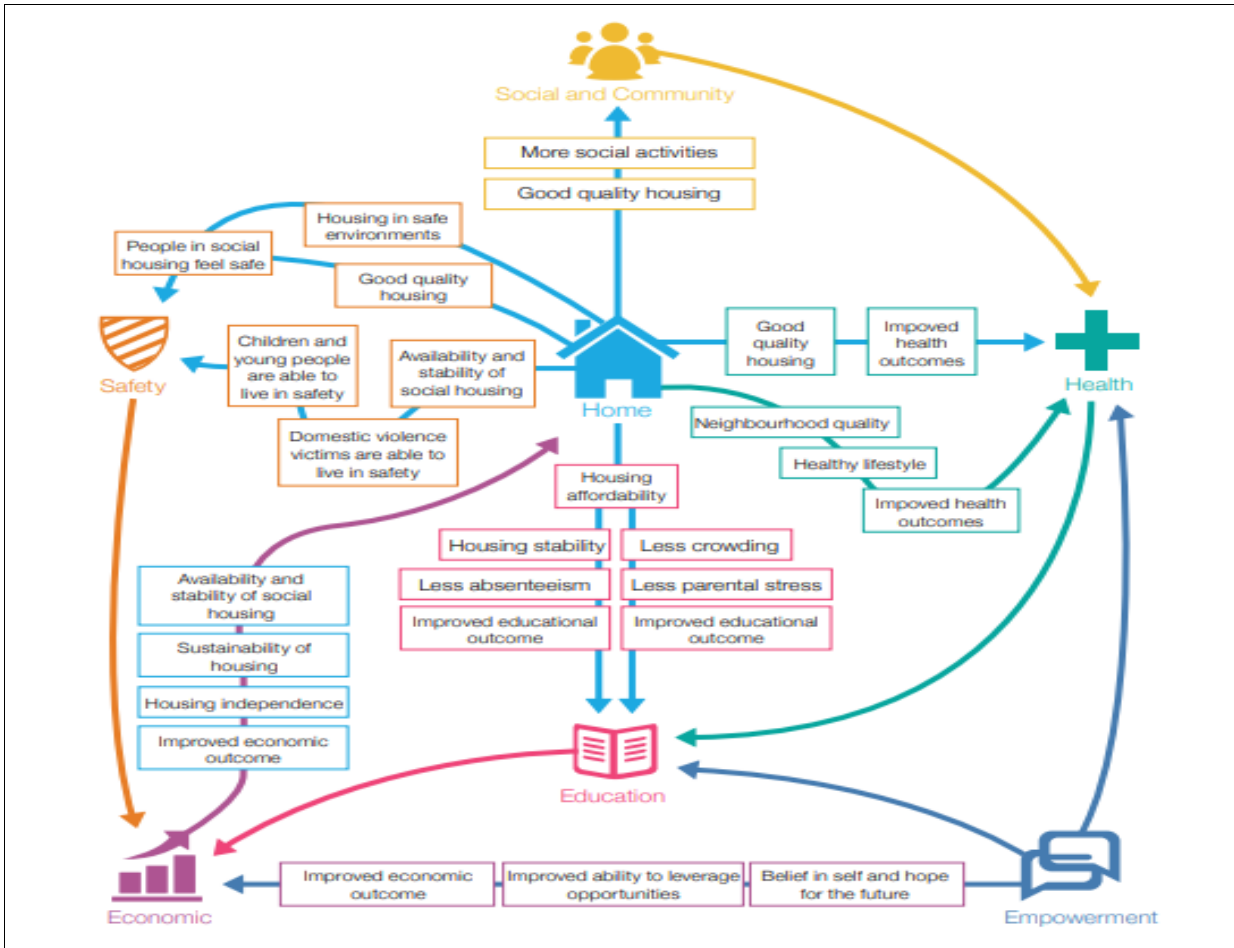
Social and Community

More social activities

Good quality housing

Housing in safe environments

People in social housing feel safe

Good quality housing

Safety

Children and young people are able to live in safety

Availability and stability of social housing

Domestic violence victims are able to live in safety

Home

Good quality housing

Impoved health outcomes

Health

Neighbourhood quality

Healthy lifestyle

Impoved health outcomes

Housing affordability

Housing stability

Less crowding

Less absenteeism

Less parental stress

Improved educational outcome

Improved educational outcome

Availability and stability of social housing

Sustainability of housing

Housing independence

Improved economic outcome

Education

Economic

Improved economic outcome

Improved ability to leverage opportunities

Belief in self and hope for the future

Empowerment